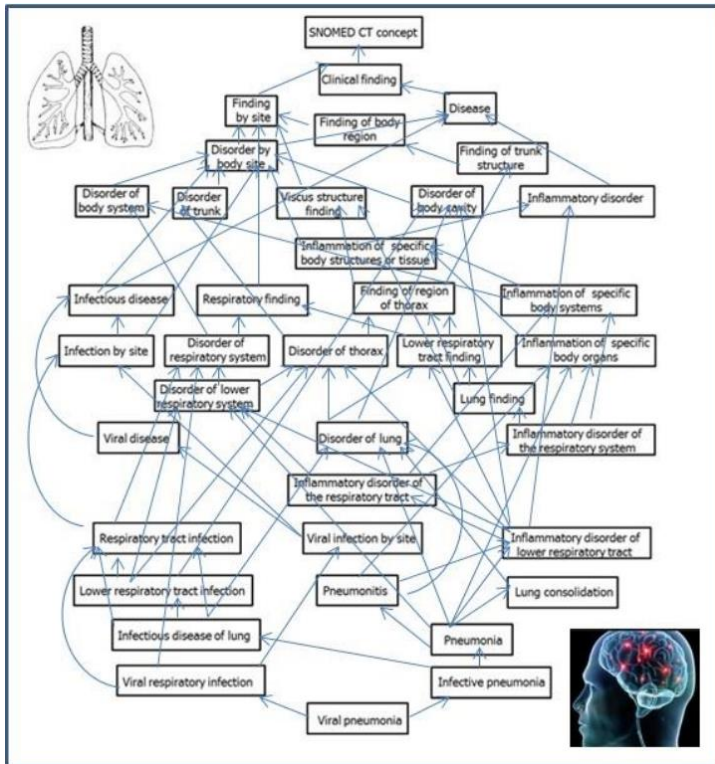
SNOMED CT concept

Clinical finding

Finding by site

Disease

Finding of body region

Disorder by body site

Finding of trunk structure

Disorder of body system

Disorder of trunk

Viscus structure finding

Disorder of body cavity

Inflammatory disorder

Inflammation of specific body structures or tissue

Infectious disease

Respiratory finding

Finding of region of thorax

Inflammation of specific body systems

Infection by site

Disorder of respiratory system

Disorder of thorax

Lower respiratory tract finding

Inflammation of specific body organs

Disorder of lower respiratory system

Lung finding

Viral disease

Disorder of lung

Inflammatory disorder of the respiratory system

Inflammatory disorder of the respiratory tract

Respiratory tract infection

Viral infection by site

Inflammatory disorder of lower respiratory tract

Lower respiratory tract infection

Pneumonitis

Lung consolidation

Infectious disease of lung

Pneumonia

Viral respiratory infection

Infective pneumonia

Viral pneumonia